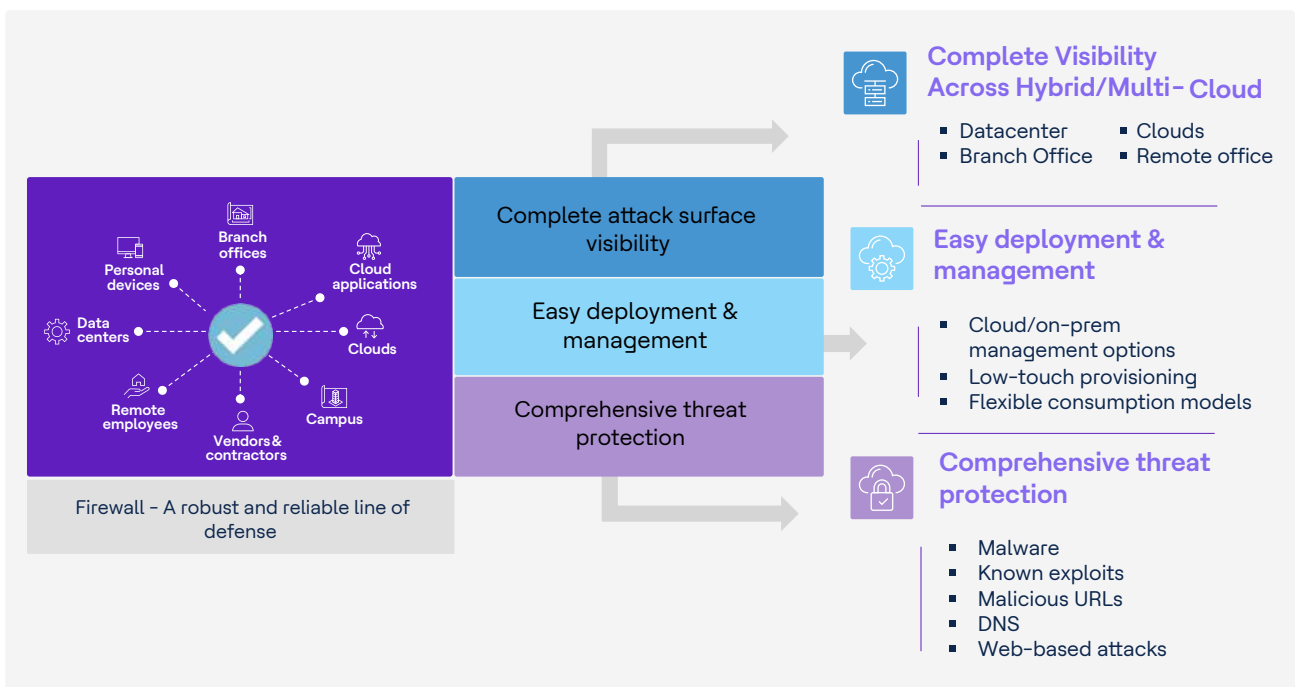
Branch offices

Personal devices

Cloud applications

Data centers

Clouds

Remote employees

Campus

Vendors& contractors

Firewall - A robust and reliable line of defense

Complete attack surface visibility

Easy deployment & management

Comprehensive threat protection

Complete Visibility Across Hybrid/Multi- Cloud

- Datacenter
- Clouds
- Branch Office
- Remote office

Easy deployment & management

- Cloud/on-prem management options
- Low-touch provisioning
- Flexible consumption models

Comprehensive threat protection

- Malware
- Known exploits
- Malicious URLs
- DNS
- Web-based attacks